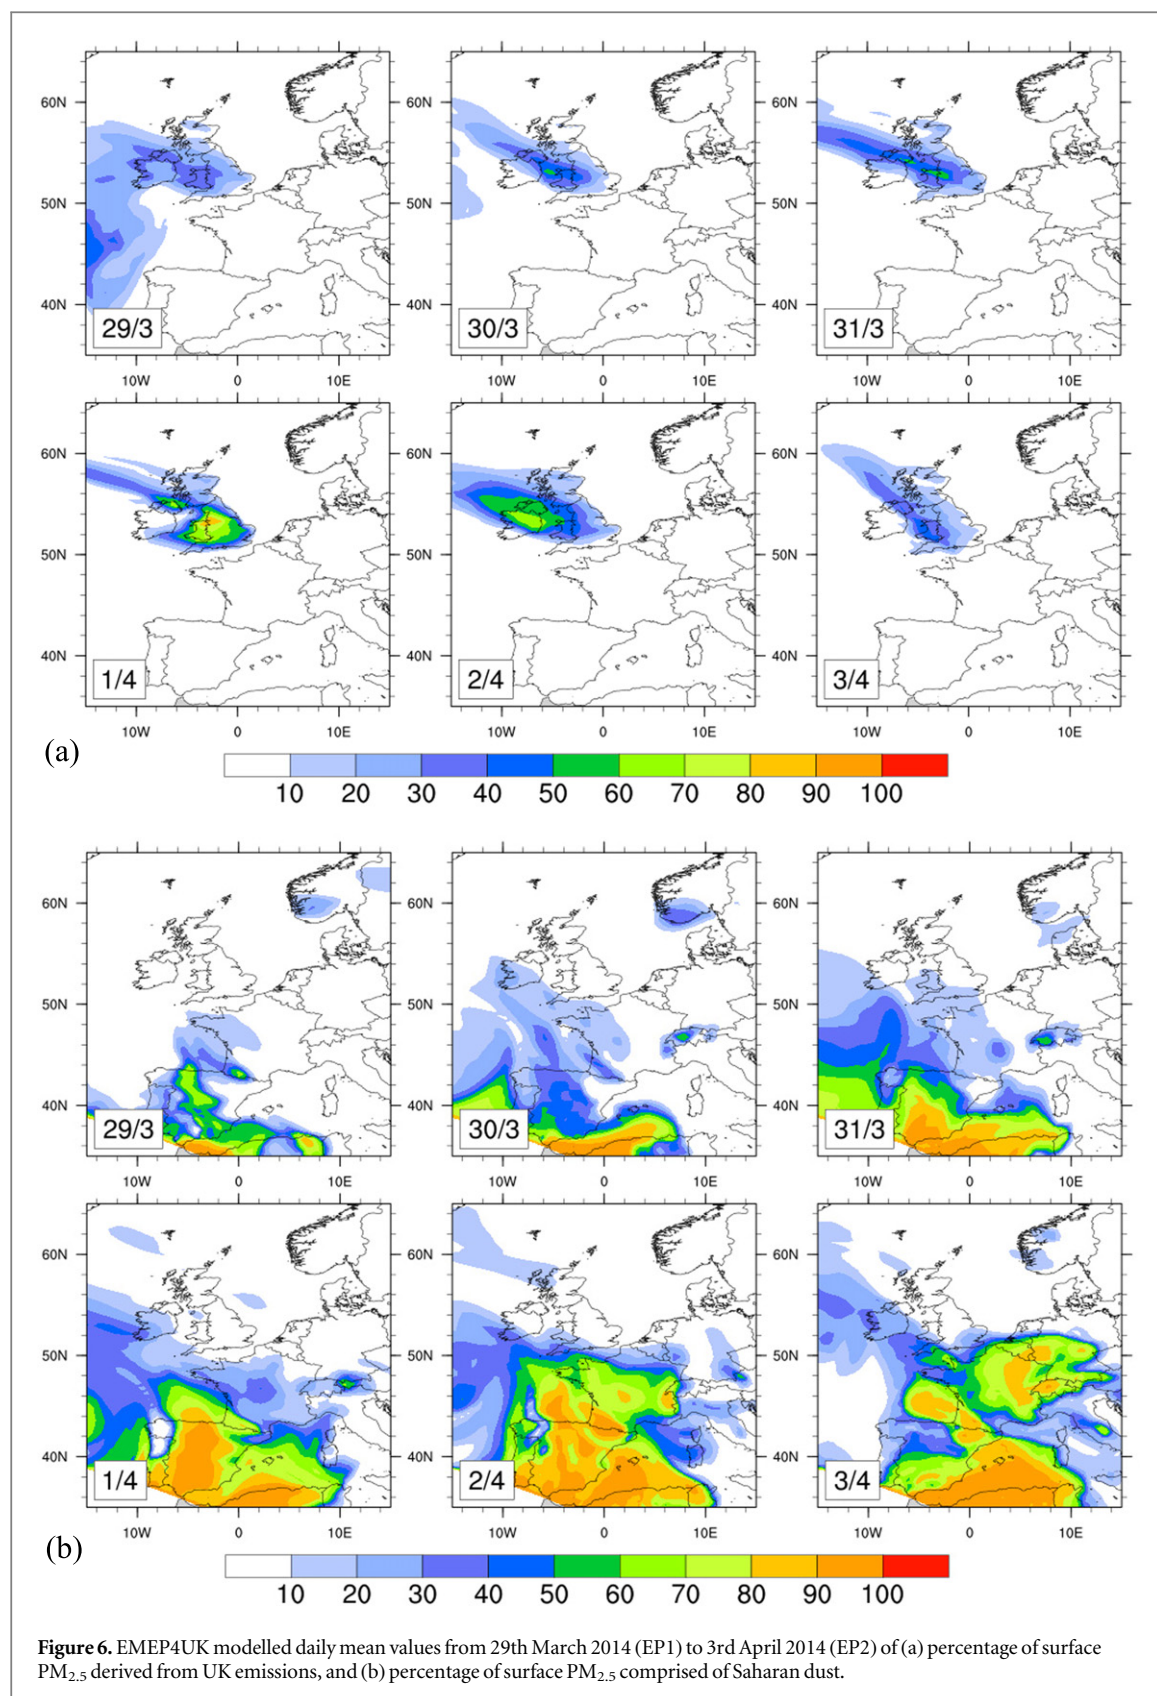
60N
50N
40N
29/3
10W 0 10E

60N
50N
40N
30/3
10W 0 10E

60N
50N
40N
31/3
10W 0 10E

60N
50N
40N
1/4
10W 0 10E

60N
50N
40N
2/4
10W 0 10E

60N
50N
40N
3/4
10W 0 10E

(a)

10 20 30 40 50 60 70 80 90 100

60N
50N
40N
29/3
10W 0 10E

60N
50N
40N
30/3
10W 0 10E

60N
50N
40N
31/3
10W 0 10E

60N
50N
40N
1/4
10W 0 10E

60N
50N
40N
2/4
10W 0 10E

60N
50N
40N
3/4
10W 0 10E

(b)

10 20 30 40 50 60 70 80 90 100

**Figure 6.** EMEP4UK modelled daily mean values from 29th March 2014 (EP1) to 3rd April 2014 (EP2) of (a) percentage of surface $PM_{2.5}$ derived from UK emissions, and (b) percentage of surface $PM_{2.5}$ comprised of Saharan dust.